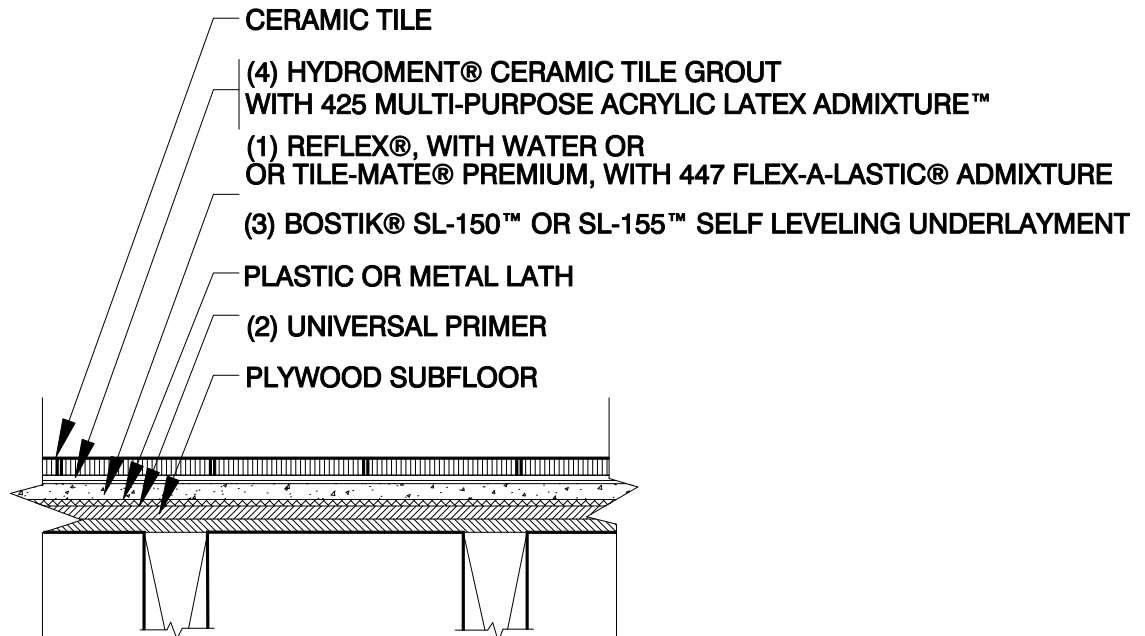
CERAMIC TILE

(4) HYDROMENT® CERAMIC TILE GROUT
WITH 425 MULTI-PURPOSE ACRYLIC LATEX ADMIXTURE™

(1) REFLEX®, WITH WATER OR
OR TILE-MATE® PREMIUM, WITH 447 FLEX-A-LASTIC® ADMIXTURE

(3) BOSTIK® SL-150™ OR SL-155™ SELF LEVELING UNDERLAYMENT

PLASTIC OR METAL LATH

(2) UNIVERSAL PRIMER

PLYWOOD SUBFLOOR